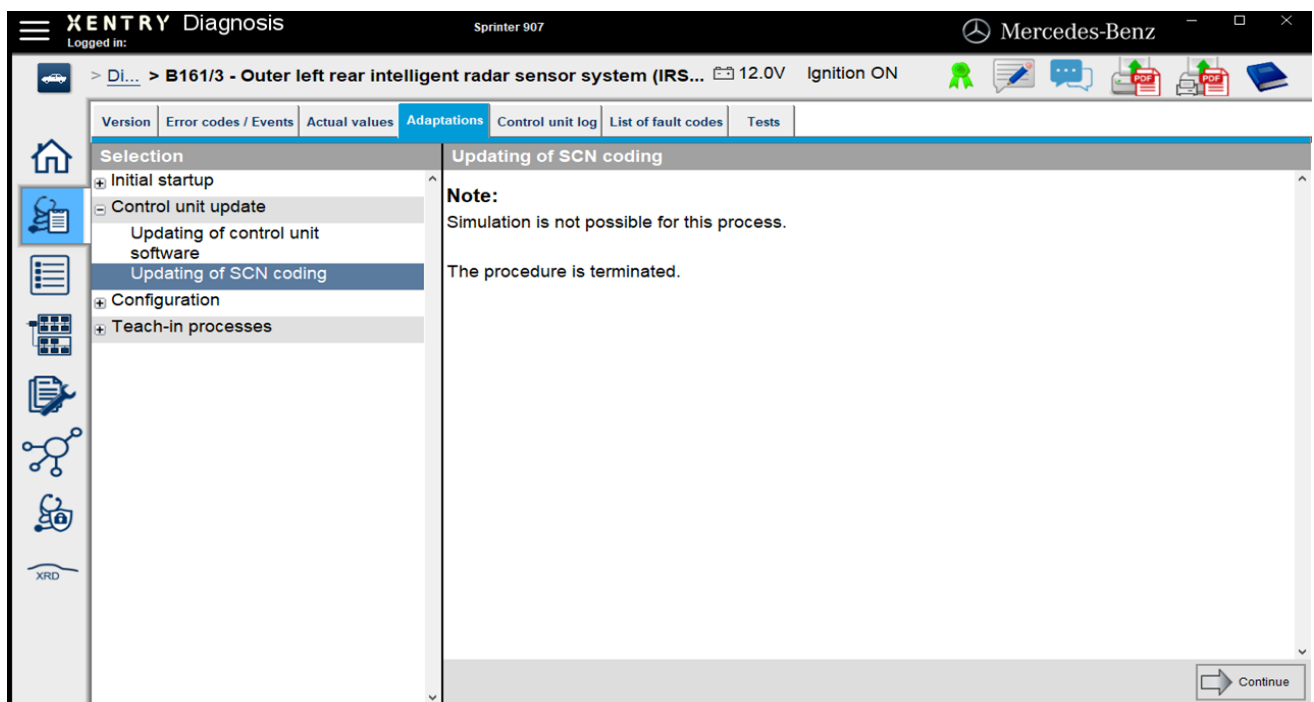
XENTRY Diagnosis
Logged in:

Sprinter 907

Mercedes-Benz

> Di... > B161/3 - Outer left rear intelligent radar sensor system (IRS... 12.0V Ignition ON

Version | Error codes / Events | Actual values | Adaptations | Control unit log | List of fault codes | Tests

Selection

Initial startup
Control unit update
Updating of control unit software
Updating of SCN coding
Configuration
Teach-in processes

Updating of SCN coding

Note:
Simulation is not possible for this process.

The procedure is terminated.

XRD

Continue